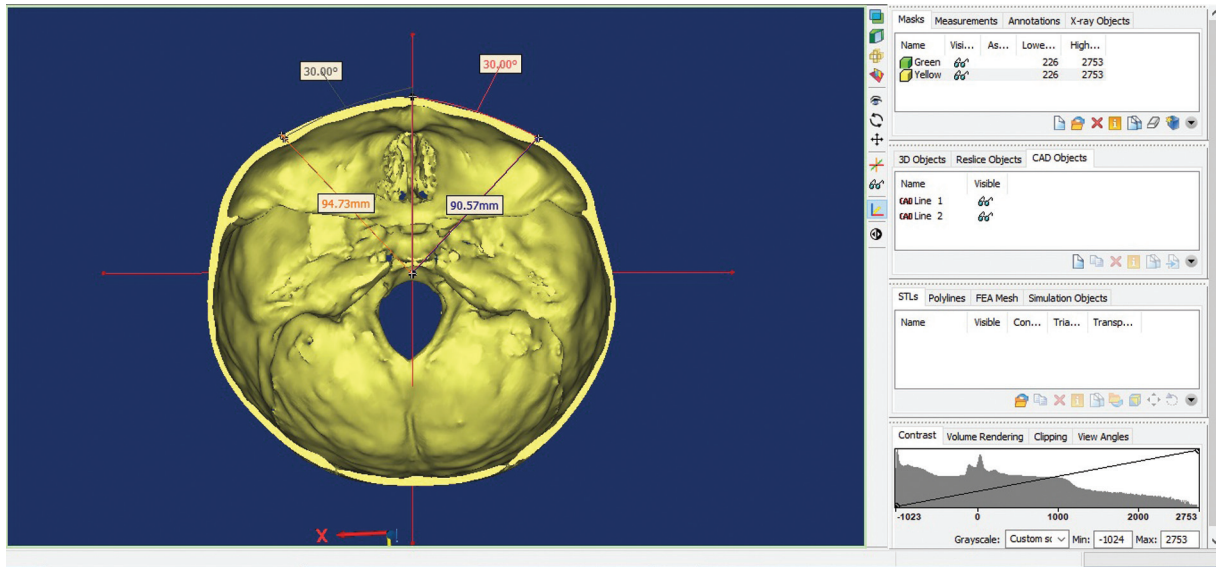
30.00°

30.00°

94.73mm

90.57mm

X

Masks | Measurements | Annotations | X-ray Objects

| Name | Visi... | As... | Lowe... | High... |
|---|---|---|---|---|
| Green | | | 226 | 2753 |
| Yellow | | | 226 | 2753 |

3D Objects | Reslice Objects | CAD Objects

| Name | Visible |
|---|---|
| CAD Line 1 | |
| CAD Line 2 | |

STLs | Polylines | FEA Mesh | Simulation Objects

| Name | Visible | Con... | Tria... | Transp... |
|---|---|---|---|---|

Contrast | Volume Rendering | Clipping | View Angles

-1023 0 1000 2000 2753

Grayscale: Custom sc Min: -1024 Max: 2753